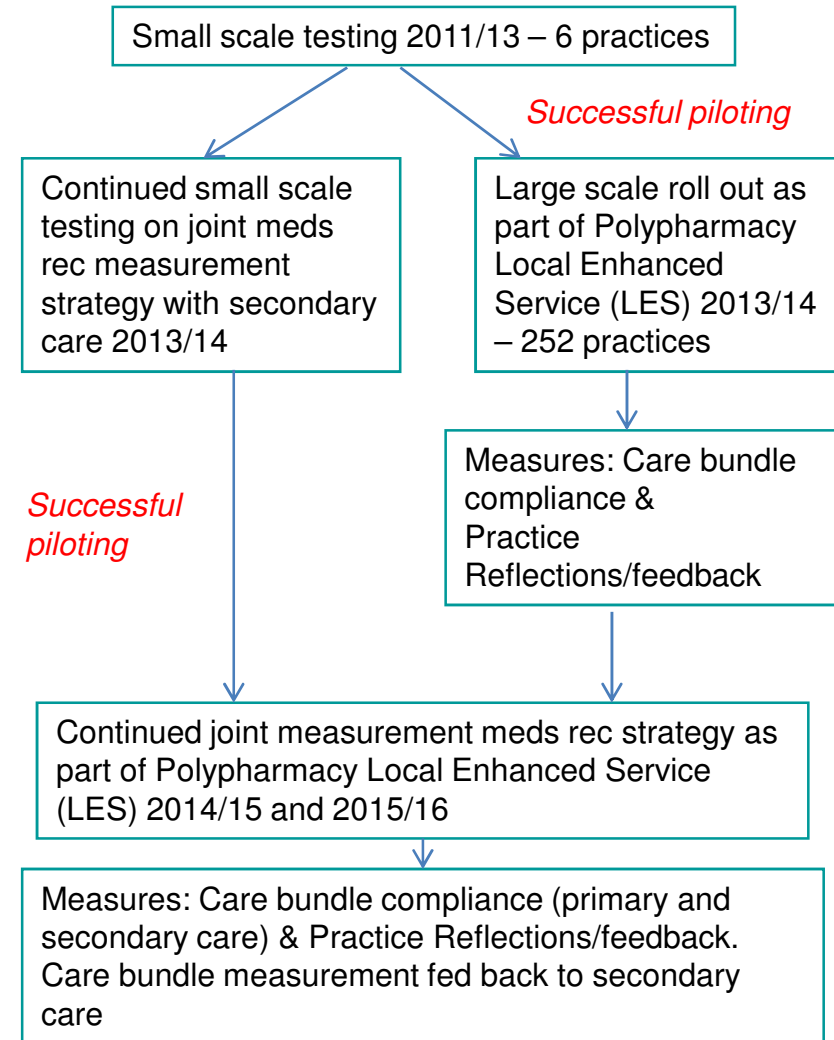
Small scale testing 2011/13 – 6 practices

Successful piloting

Continued small scale testing on joint meds rec measurement strategy with secondary care 2013/14

Large scale roll out as part of Polypharmacy Local Enhanced Service (LES) 2013/14 – 252 practices

Measures: Care bundle compliance & Practice Reflections/feedback

Successful piloting

Continued joint measurement meds rec strategy as part of Polypharmacy Local Enhanced Service (LES) 2014/15 and 2015/16

Measures: Care bundle compliance (primary and secondary care) & Practice Reflections/feedback. Care bundle measurement fed back to secondary care